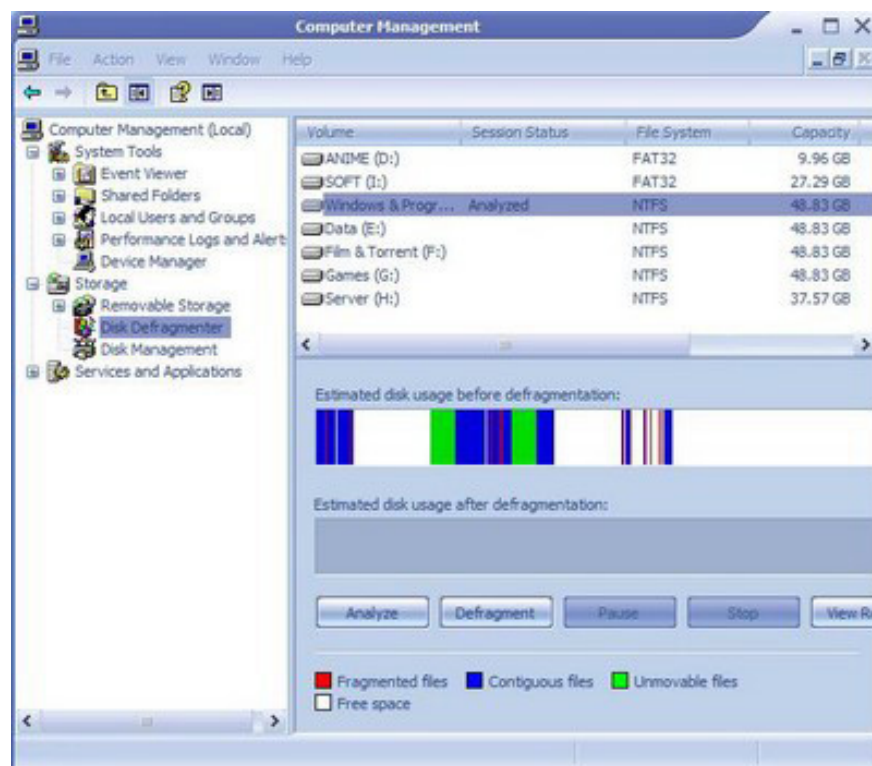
Computer Management

File Action View Window Help

Computer Management (Local)
System Tools
Event Viewer
Shared Folders
Local Users and Groups
Performance Logs and Alert
Device Manager
Storage
Removable Storage
Disk Defragmenter
Disk Management
Services and Applications

| Volume | Session Status | File System | Capacity |
|---|---|---|---|
| ANIME (D:) | | FAT32 | 9.96 GB |
| SOFT (I:) | | FAT32 | 27.29 GB |
| Windows & Progr... | Analyzed | NTFS | 48.83 GB |
| Data (E:) | | NTFS | 48.83 GB |
| Film & Torrent (F:) | | NTFS | 48.83 GB |
| Games (G:) | | NTFS | 48.83 GB |
| Server (H:) | | NTFS | 37.57 GB |

Estimated disk usage before defragmentation:

Estimated disk usage after defragmentation:

Analyze Defragment Pause Stop View R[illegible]

Fragmented files Contiguous files Unmovable files
Free space